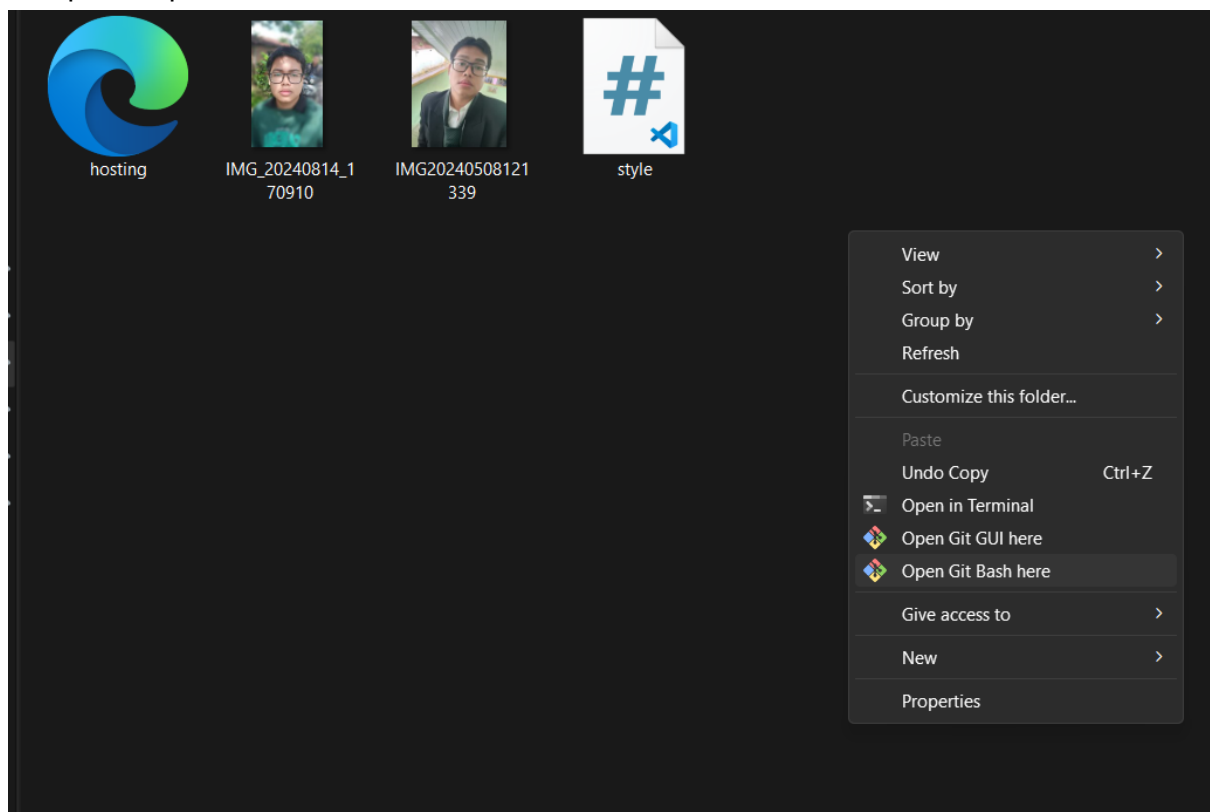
hosting

IMG_20240814_170910

IMG20240508121339

style

View
Sort by
Group by
Refresh

Customize this folder...

Paste
Undo Copy Ctrl+Z
Open in Terminal
Open Git GUI here
Open Git Bash here

Give access to

New

Properties